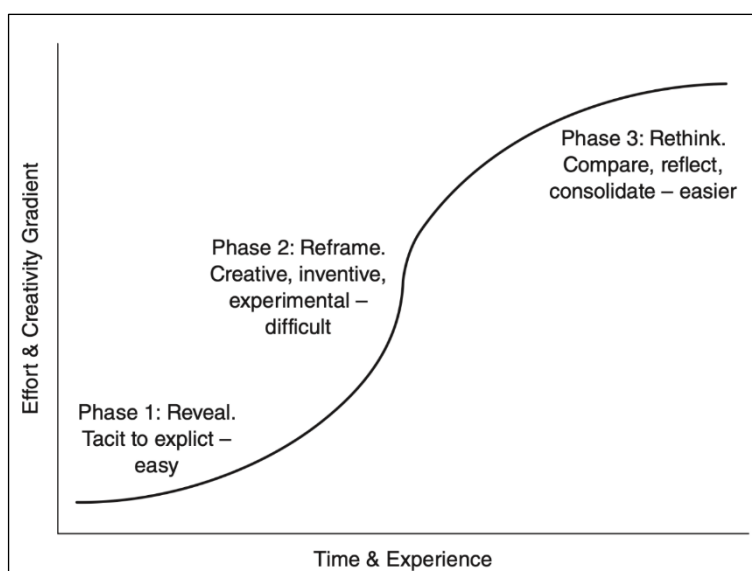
Effort & Creativity Gradient

Phase 3: Rethink. Compare, reflect, consolidate – easier

Phase 2: Reframe. Creative, inventive, experimental – difficult

Phase 1: Reveal. Tacit to explict – easy

Time & Experience